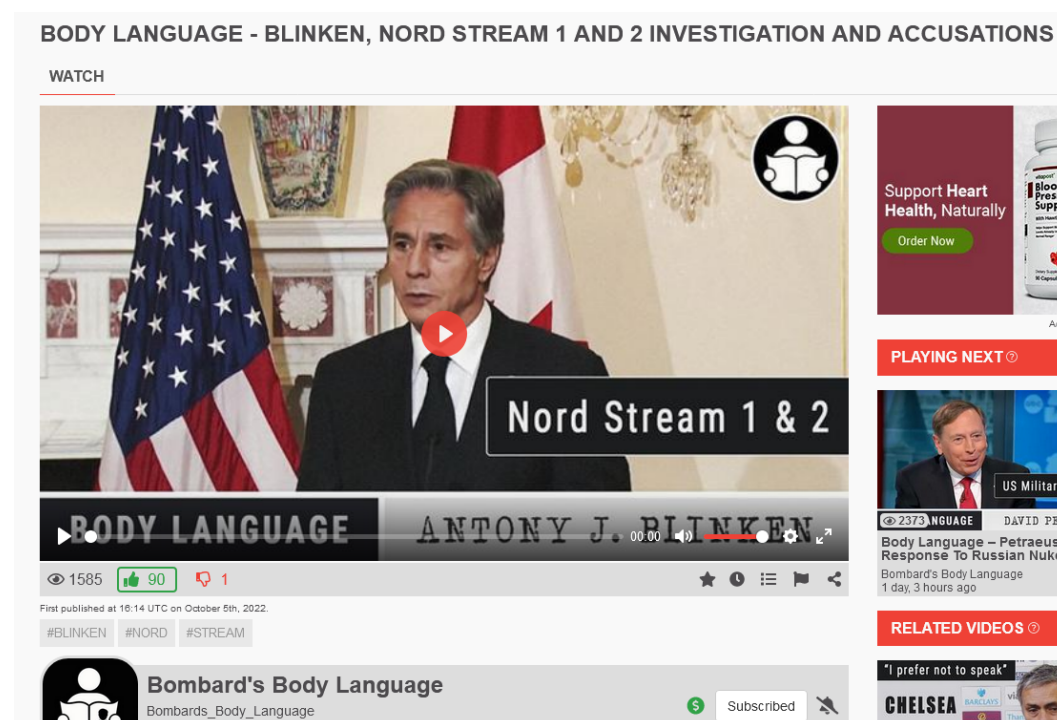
BODY LANGUAGE - BLINKEN, NORD STREAM 1 AND 2 INVESTIGATION AND ACCUSATIONS

WATCH

Nord Stream 1 & 2

BODY LANGUAGE ANTONY J. BLINKEN

00:00

1585 90 1

First published at 16:14 UTC on October 5th, 2022.

#BLINKEN #NORD #STREAM

Bombard's Body Language
Bombards_Body_Language

Subscribed

Support Heart Health, Naturally
Order Now

PLAYING NEXT

US Militar

2373 NGUAGE DAVID PE

Body Language – Petraeus Response To Russian Nuk
Bombard's Body Language
1 day, 3 hours ago

RELATED VIDEOS

"I prefer not to speak"
CHELSEA